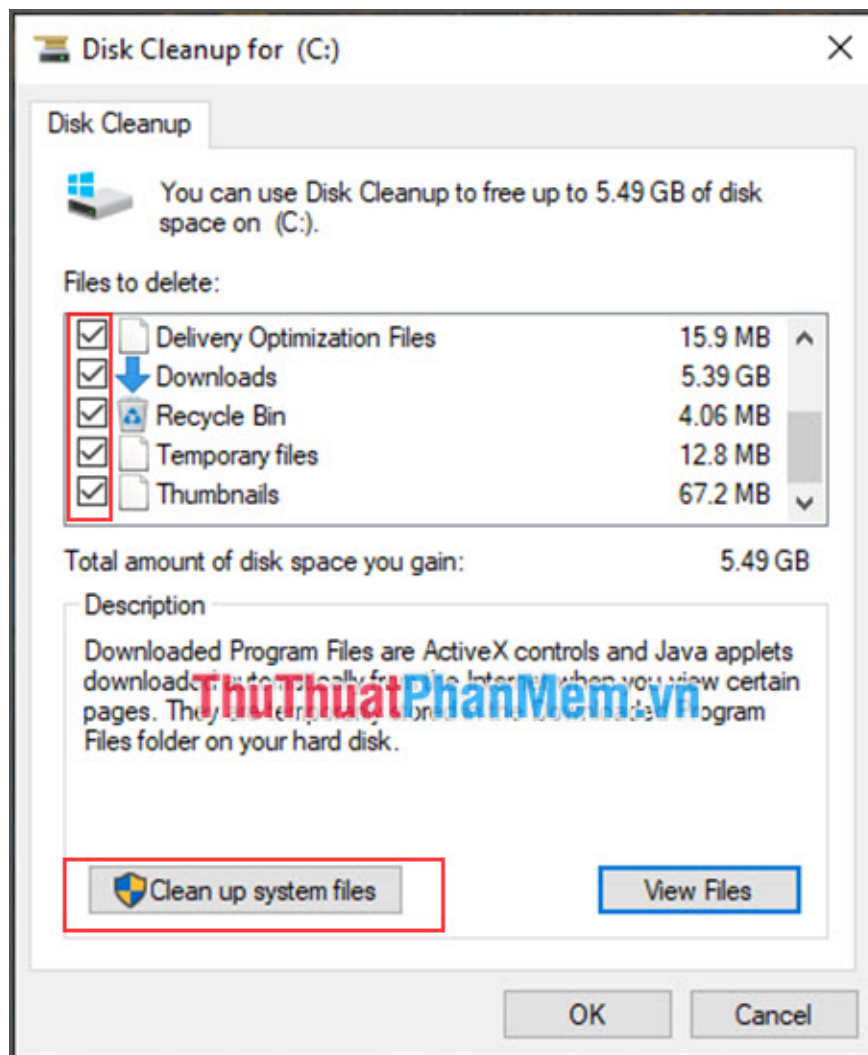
Disk Cleanup for (C:)

Disk Cleanup

You can use Disk Cleanup to free up to 5.49 GB of disk space on (C:).

Files to delete:

| | | |
|---|---|---|
| ☑ | Delivery Optimization Files | 15.9 MB |
| ☑ | Downloads | 5.39 GB |
| ☑ | Recycle Bin | 4.06 MB |
| ☑ | Temporary files | 12.8 MB |
| ☑ | Thumbnails | 67.2 MB |

Total amount of disk space you gain: 5.49 GB

Description

Downloaded Program Files are ActiveX controls and Java applets download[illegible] from the Internet when you view certain pages. They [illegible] Program Files folder on your hard disk.

ThuThuatPhanMem.vn

Clean up system files

View Files

OK

Cancel